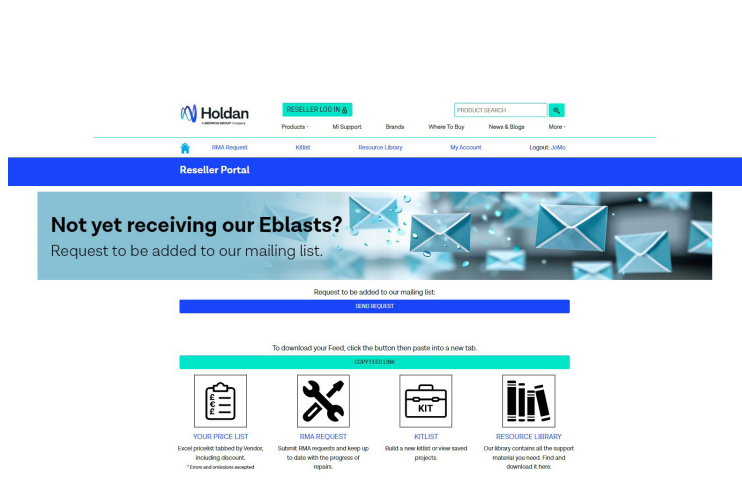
Holdan
A MIDWICH GROUP Company

RESELLER LOG IN

PRODUCT SEARCH

Products ˅ Mi Support Brands Where To Buy News & Blogs More ˅

RMA Request Kitlist Resource Library My Account Logout: JoMo

Reseller Portal

Not yet receiving our Eblasts?
Request to be added to our mailing list.

Request to be added to our mailing list:

SEND REQUEST

To download your Feed, click the button then paste into a new tab.

COPY FEED LINK

KIT

YOUR PRICE LIST
Excel pricelist tabbed by Vendor, including discount.
* Errors and omissions excepted

RMA REQUEST
Submit RMA requests and keep up to date with the progress of repairs.

KITLIST
Build a new kitlist or view saved projects.

RESOURCE LIBRARY
Our library contains all the support material you need. Find and download it here.